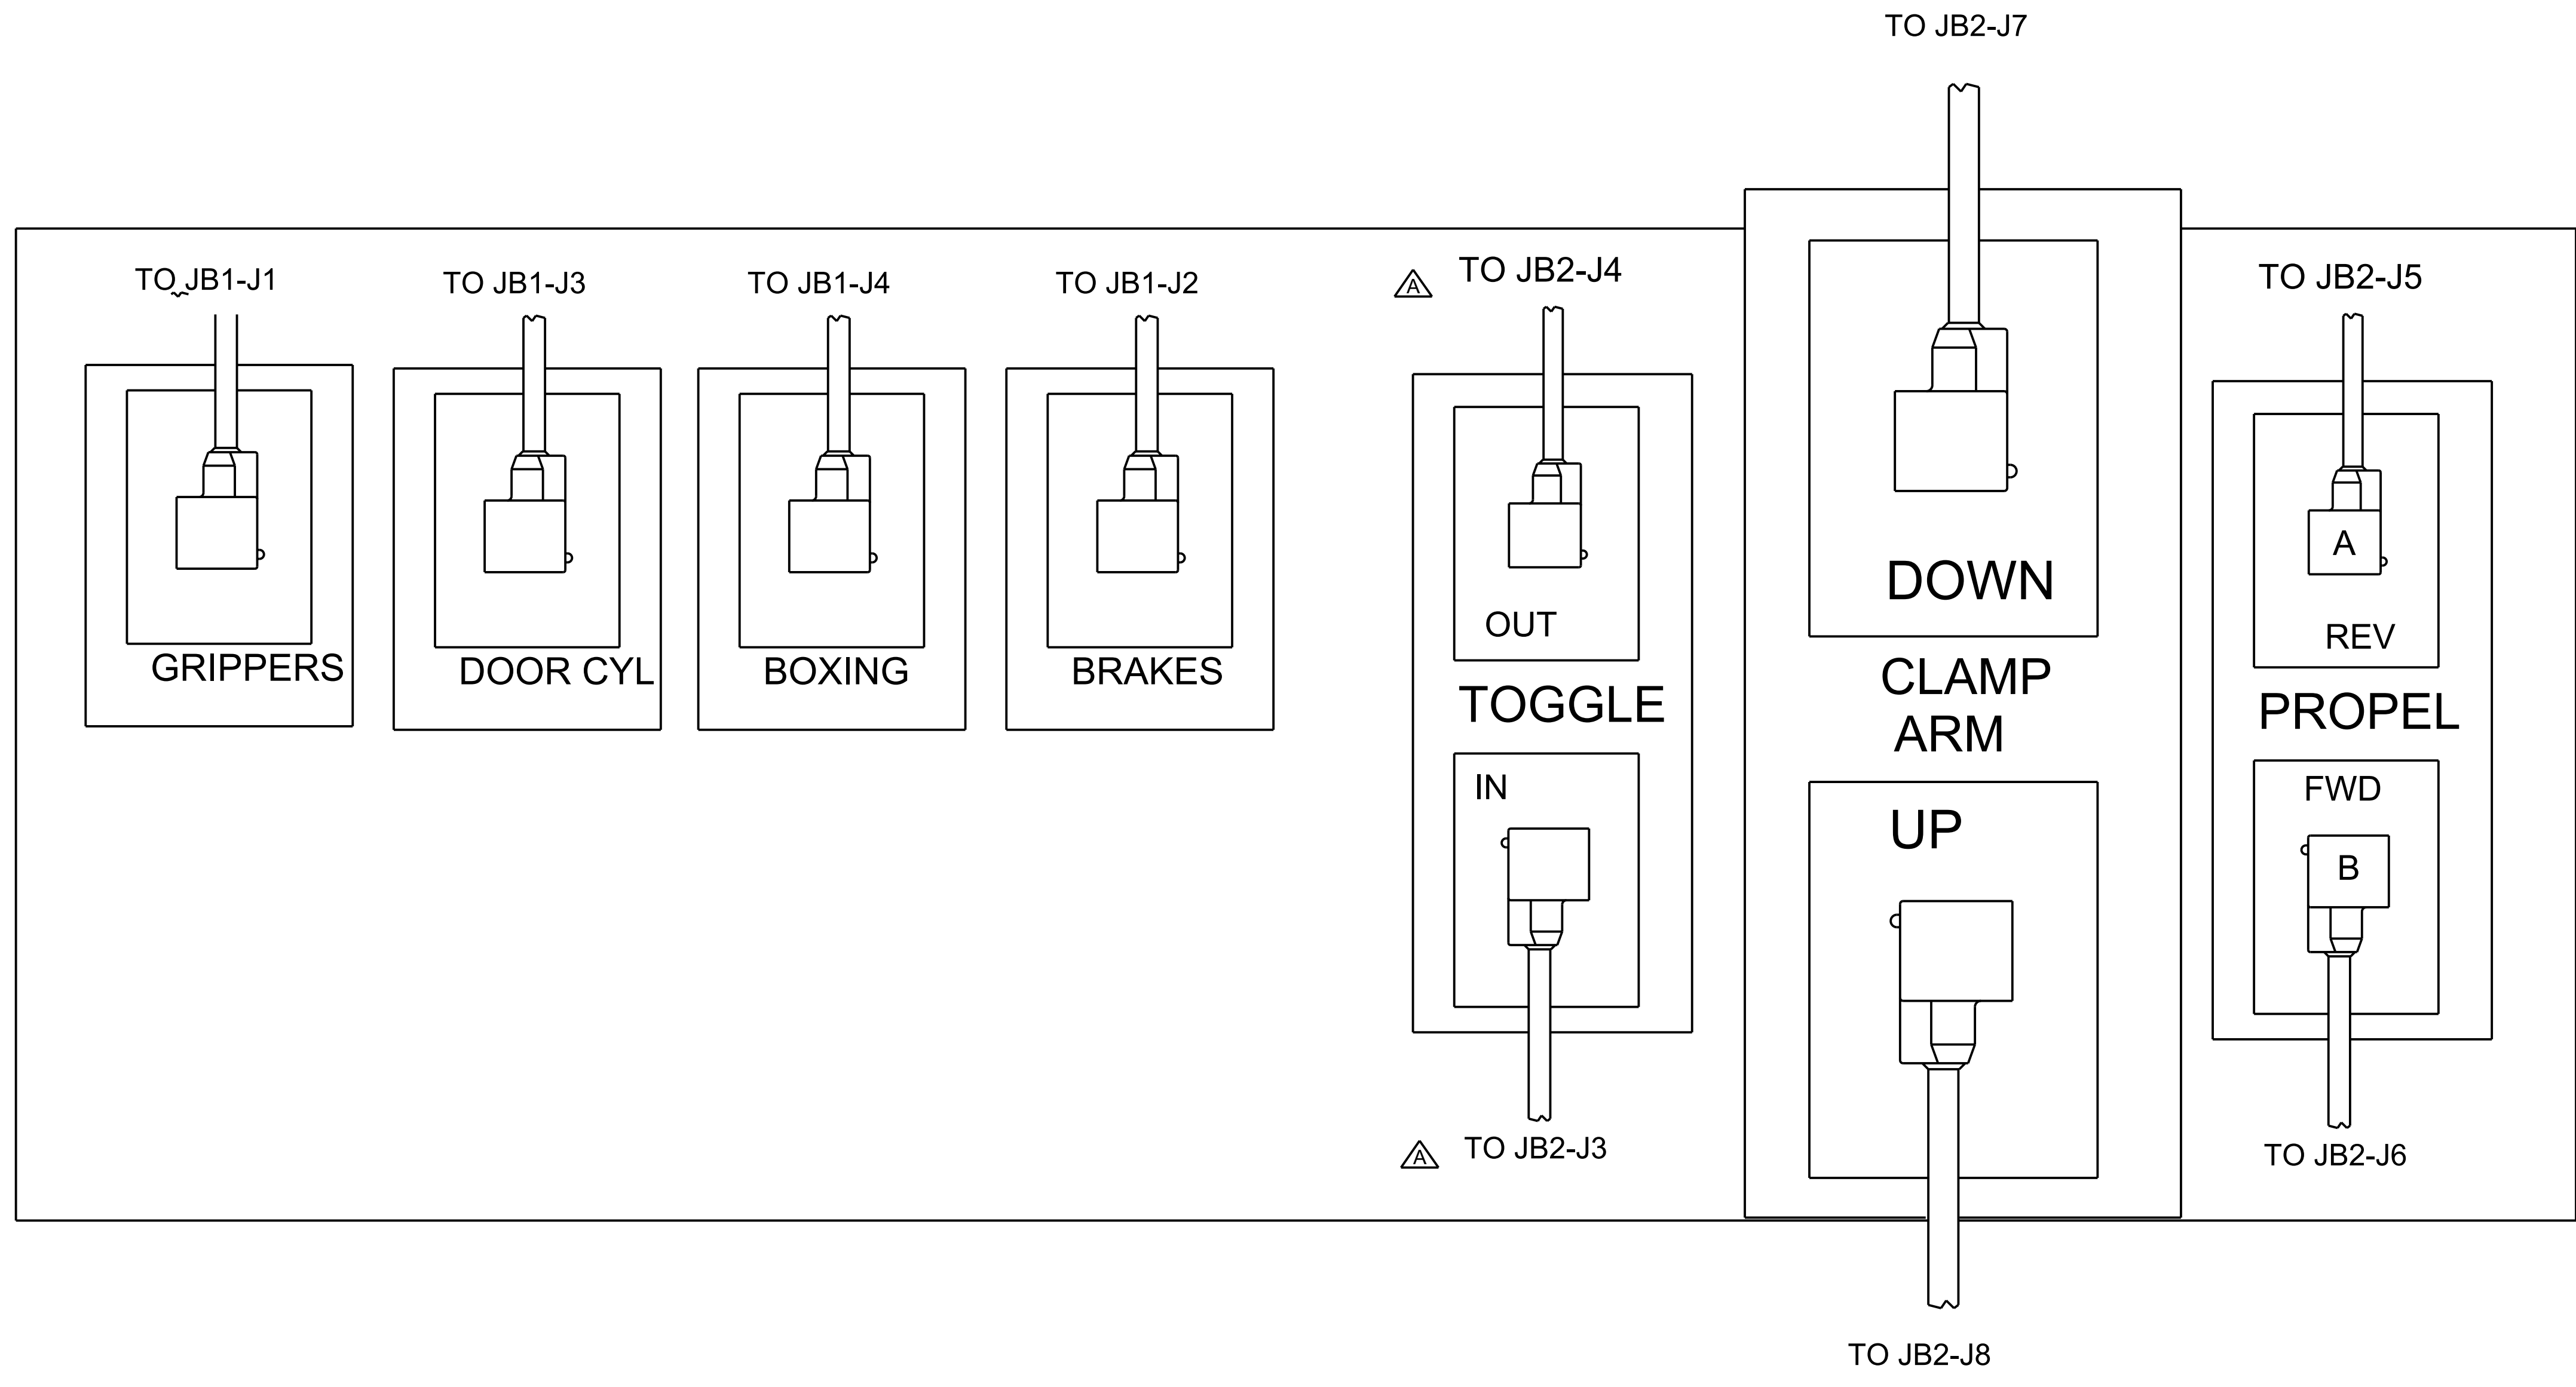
TO JB2-J7

TO JB1-J1

GRIPPERS

TO JB1-J3

DOOR CYL

TO JB1-J4

BOXING

TO JB1-J2

BRAKES

A TO JB2-J4

OUT

TOGGLE

IN

A TO JB2-J3

DOWN

CLAMP ARM

UP

TO JB2-J8

TO JB2-J5

A

REV

PROPEL

FWD

B

TO JB2-J6